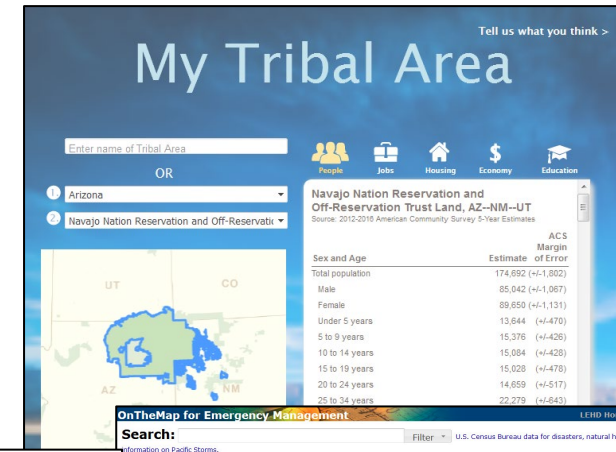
Tell us what you think >

My Tribal Area

Enter name of Tribal Area

OR

1. Arizona

2. Navajo Nation Reservation and Off-Reservatic

UT
CO
AZ
NM

People Jobs Housing Economy Education

Navajo Nation Reservation and Off-Reservation Trust Land, AZ--NM--UT
Source: 2012-2016 American Community Survey 5-Year Estimates

| Sex and Age | Estimate | ACS Margin of Error |
|---|---|---|
| Total population | 174,692 | (+/-1,802) |
| Male | 85,042 | (+/-1,067) |
| Female | 89,650 | (+/-1,131) |
| Under 5 years | 13,644 | (+/-470) |
| 5 to 9 years | 15,376 | (+/-426) |
| 10 to 14 years | 15,084 | (+/-428) |
| 15 to 19 years | 15,028 | (+/-478) |
| 20 to 24 years | 14,659 | (+/-517) |
| 25 to 34 years | 22,279 | (+/-643) |

OnTheMap for Emergency Management

LEHD Ho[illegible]

Search:

Filter

U.S. Census Bureau data for disasters, natural h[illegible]

information on Pacific Storms.